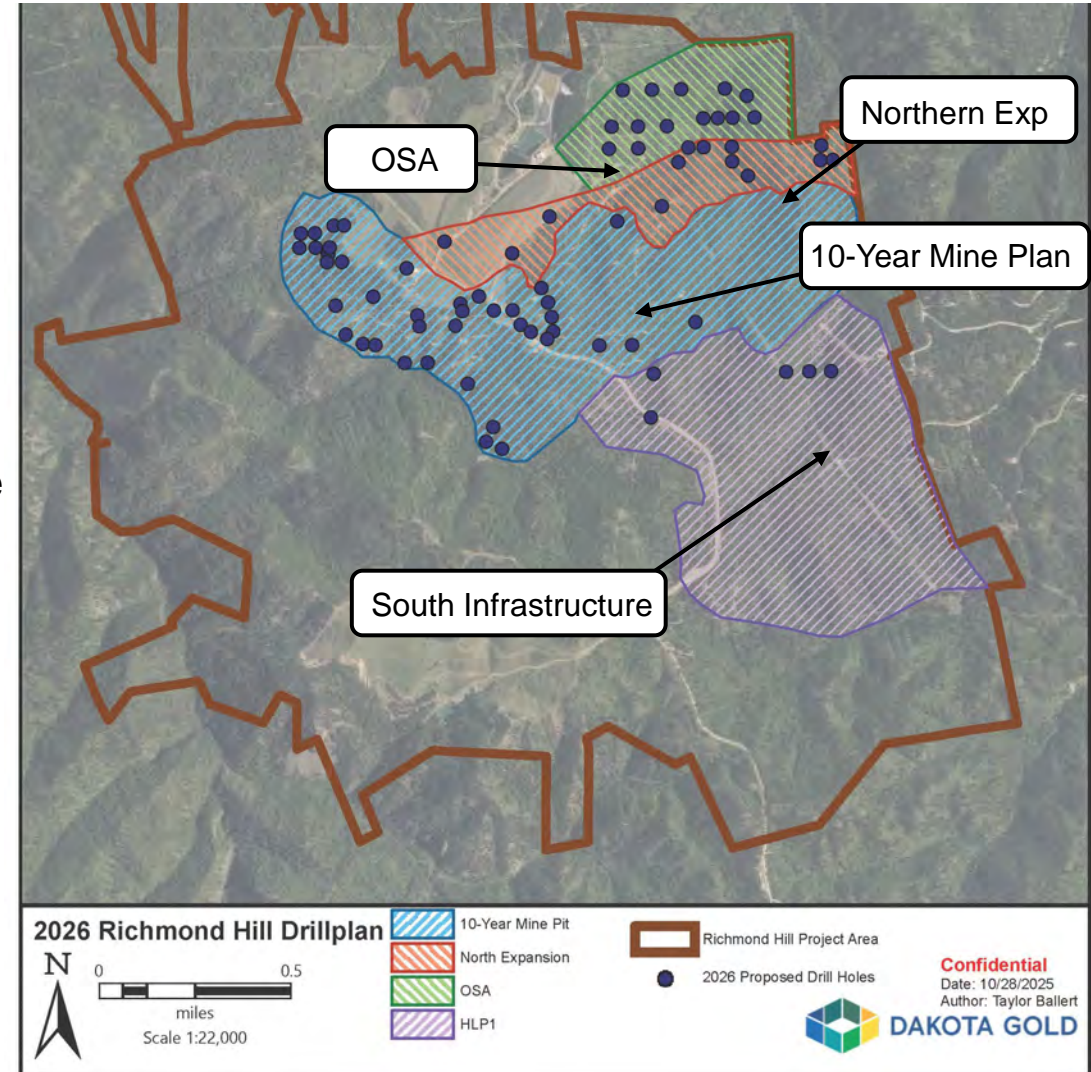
Northern Exp

OSA

10-Year Mine Plan

South Infrastructure

2026 Richmond Hill Drillplan

N

0 0.5

miles

Scale 1:22,000

10-Year Mine Pit

North Expansion

OSA

HLP1

Richmond Hill Project Area

2026 Proposed Drill Holes

Confidential
Date: 10/28/2025
Author: Taylor Ballert

DAKOTA GOLD